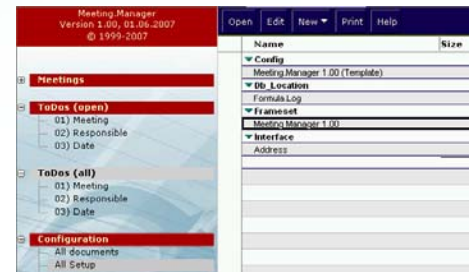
Meeting.Manager
Version 1.00, 01.06.2007
© 1999-2007

Meetings

ToDos (open)
01) Meeting
02) Responsible
03) Date

ToDos (all)
01) Meeting
02) Responsible
03) Date

Configuration
All documents
All Setup

Open | Edit | New ▾ | Print | Help

| Name | Size |
|---|---|
| Config | |
| Meeting.Manager 1.00 (Template) | |
| Db_Location | |
| Formula.Log | |
| Frameset | |
| Meeting.Manager 1.00 | |
| Interface | |
| Address | |